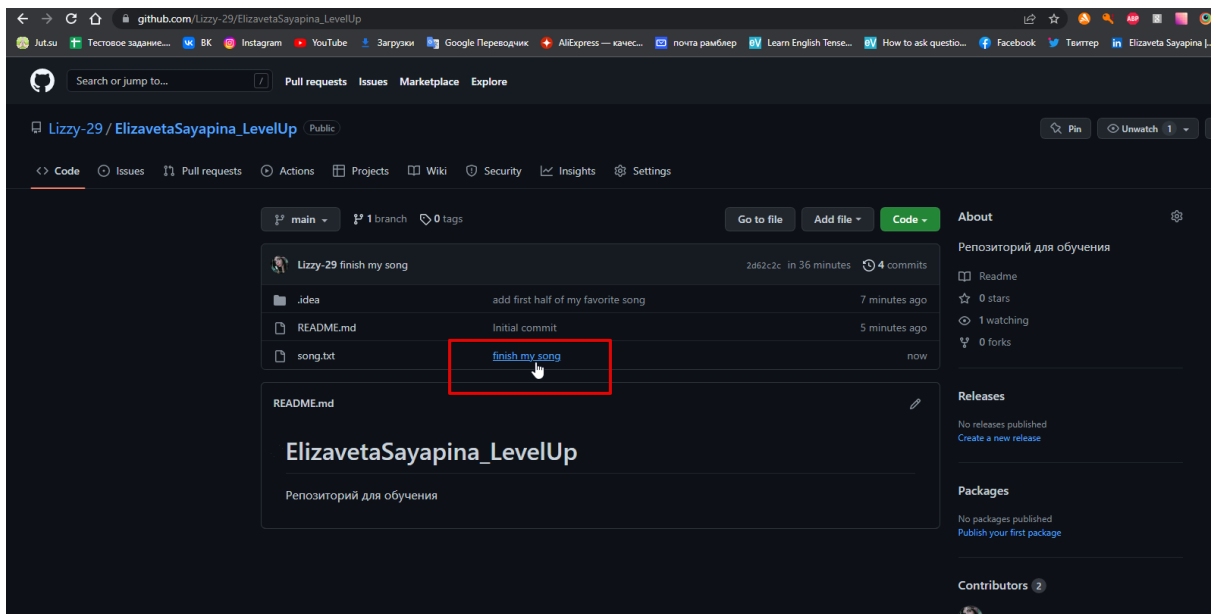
github.com/Lizzy-29/ElizavetaSayapina_LevelUp

Jut.su Тестовое задание... ВК Instagram YouTube Загрузки Google Переводчик AliExpress — качес... почта рамблер Learn English Tense... How to ask questio... Facebook Твиттер Elizaveta Sayapina |...

Search or jump to... / Pull requests Issues Marketplace Explore

Lizzy-29 / ElizavetaSayapina_LevelUp Public

Pin Unwatch 1

Code Issues Pull requests Actions Projects Wiki Security Insights Settings

main 1 branch 0 tags

Go to file Add file Code

Lizzy-29 finish my song 2d62c2c in 36 minutes 4 commits

| | | |
|---|---|---|
| .idea | add first half of my favorite song | 7 minutes ago |
| README.md | Initial commit | 5 minutes ago |
| song.txt | finish my song | now |

README.md

ElizavetaSayapina_LevelUp

Репозиторий для обучения

About

Репозиторий для обучения

Readme

0 stars

1 watching

0 forks

Releases

No releases published
Create a new release

Packages

No packages published
Publish your first package

Contributors 2